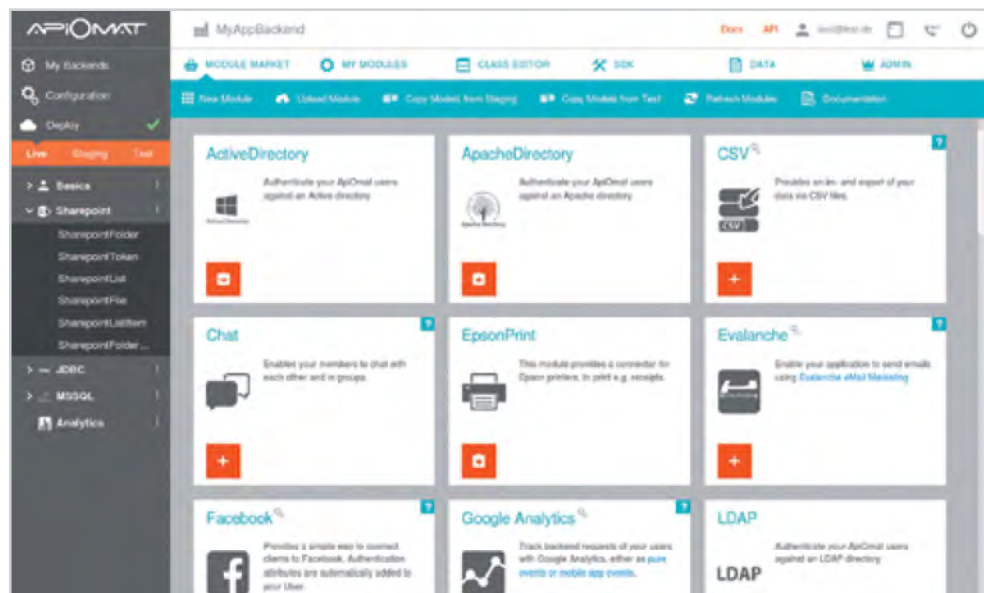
APIOMAT

My Backends
Configuration
Deploy

Live Staging Test

Basics
Sharepoint
SharepointFolder
SharepointToken
SharepointList
SharepointFile
SharepointListItem
SharepointFolder...
JDBC
MSSQL
Analytics

MyAppBackend

Docs API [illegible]

MODULE MARKET MY MODULES CLASS EDITOR SDK DATA ADMIN

New Module Upload Module Copy Models from Staging Copy Models from Test Refresh Modules Documentation

ActiveDirectory
Authenticate your ApiOmat users against an Active directory

ApacheDirectory
Authenticate your ApiOmat users against an Apache directory

CSV
Provides an im- and export of your data via CSV files.

Chat
Enables your members to chat with each other and in groups.

EpsonPrint
This module provides a connector for Epson printers, to print e.g. receipts.

Evalanche
Enable your application to send emails using Evalanche eMail Marketing

Facebook
Provides a simple way to connect clients to Facebook. Authentication attributes are automatically added to your User.

Google Analytics
Track backend requests of your users with Google Analytics, either as pure events or mobile app events.

LDAP
Authenticate your ApiOmat users against an LDAP directory.
LDAP